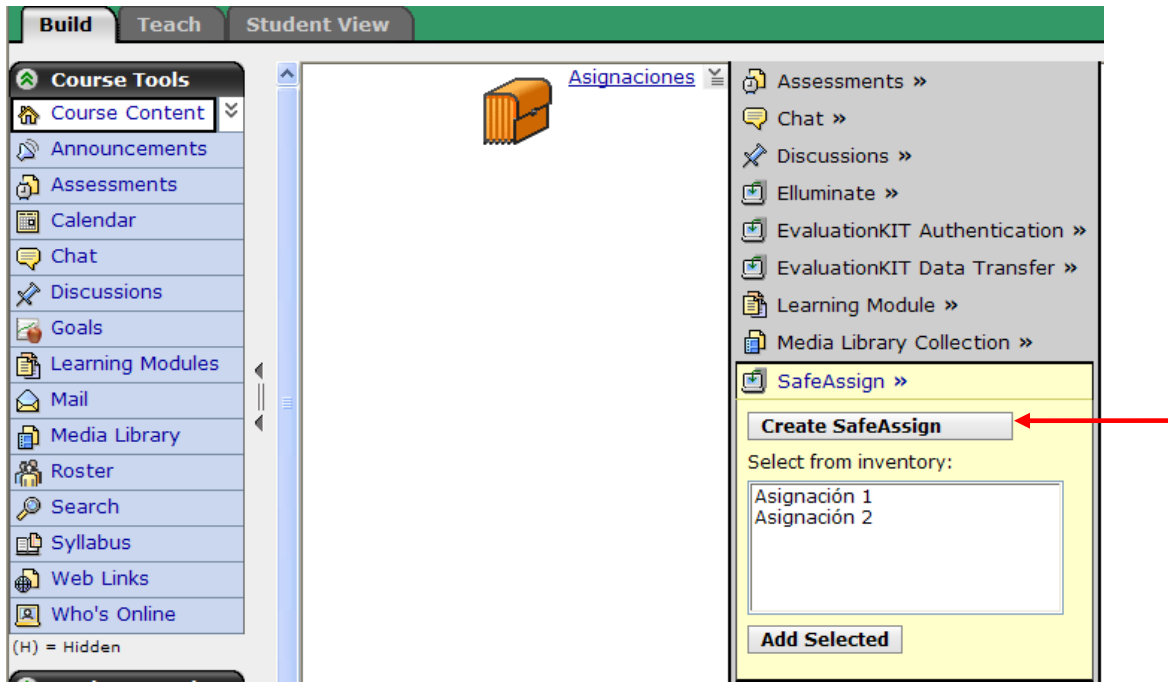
Build
Teach
Student View

Course Tools
Course Content
Announcements
Assessments
Calendar
Chat
Discussions
Goals
Learning Modules
Mail
Media Library
Roster
Search
Syllabus
Web Links
Who's Online
(H) = Hidden

Asignaciones

Assessments »
Chat »
Discussions »
Elluminate »
EvaluationKIT Authentication »
EvaluationKIT Data Transfer »
Learning Module »
Media Library Collection »
SafeAssign »
Create SafeAssign
Select from inventory:
Asignación 1
Asignación 2
Add Selected